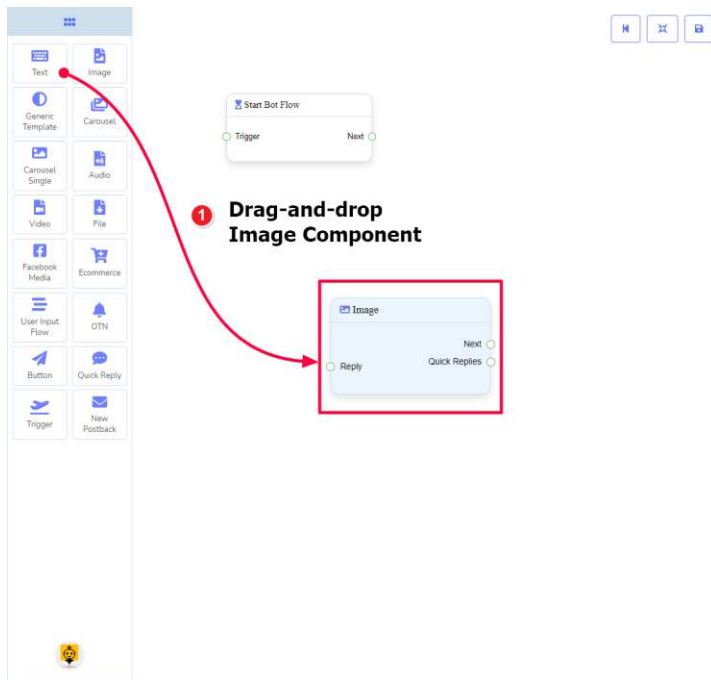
Text
Image
Generic Template
Carousel
Carousel Single
Audio
Video
File
Facebook Media
Ecommerce
User Input Flow
OTN
Button
Quick Reply
Trigger
New Postback

Start Bot Flow
Trigger
Next

1 Drag-and-drop Image Component

Image
Next
Quick Replies
Reply